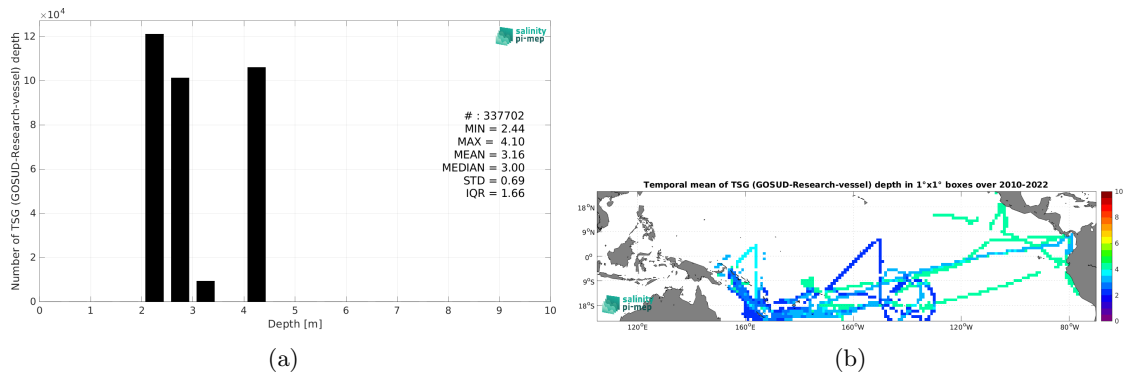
$\times10^4$

12

10

8

6

4

2

0

Number of TSG (GOSUD-Research-vessel) depth

salinity pi-mep

# : 337702
MIN = 2.44
MAX = 4.10
MEAN = 3.16
MEDIAN = 3.00
STD = 0.69
IQR = 1.66

0 1 2 3 4 5 6 7 8 9 10

Depth [m]

(a)

Temporal mean of TSG (GOSUD-Research-vessel) depth in 1°x1° boxes over 2010-2022

18°N

9°N

0°

9°S

18°S

salinity pi-mep

120°E 160°E 160°W 120°W 80°W

10

8

6

4

2

0

(b)